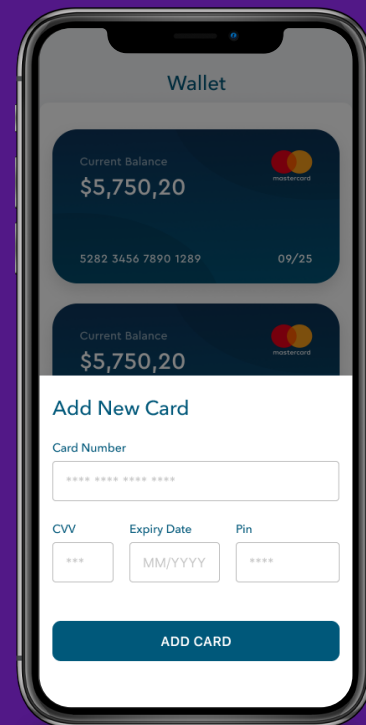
Wallet

Current Balance
$5,750,20
mastercard
5282 3456 7890 1289
09/25

Current Balance
$5,750,20
mastercard

Add New Card

Card Number
**** **** **** ****

CVV
***

Expiry Date
MM/YYYY

Pin
****

ADD CARD